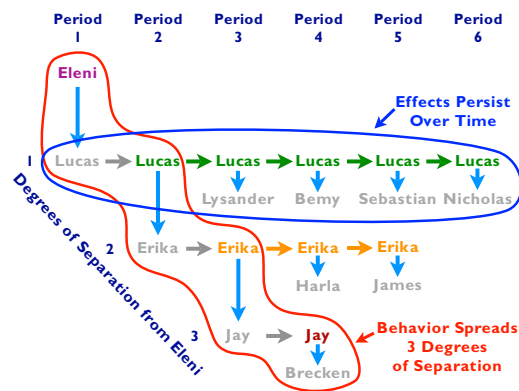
Period 1 | Period 2 | Period 3 | Period 4 | Period 5 | Period 6

Eleni

Effects Persist Over Time

1 Lucas → Lucas → Lucas → Lucas → Lucas → Lucas

Lysander Bemy Sebastian Nicholas

Degrees of Separation from Eleni

2 Erika → Erika → Erika → Erika

Harla James

3 Jay → Jay

Brecken

Behavior Spreads 3 Degrees of Separation